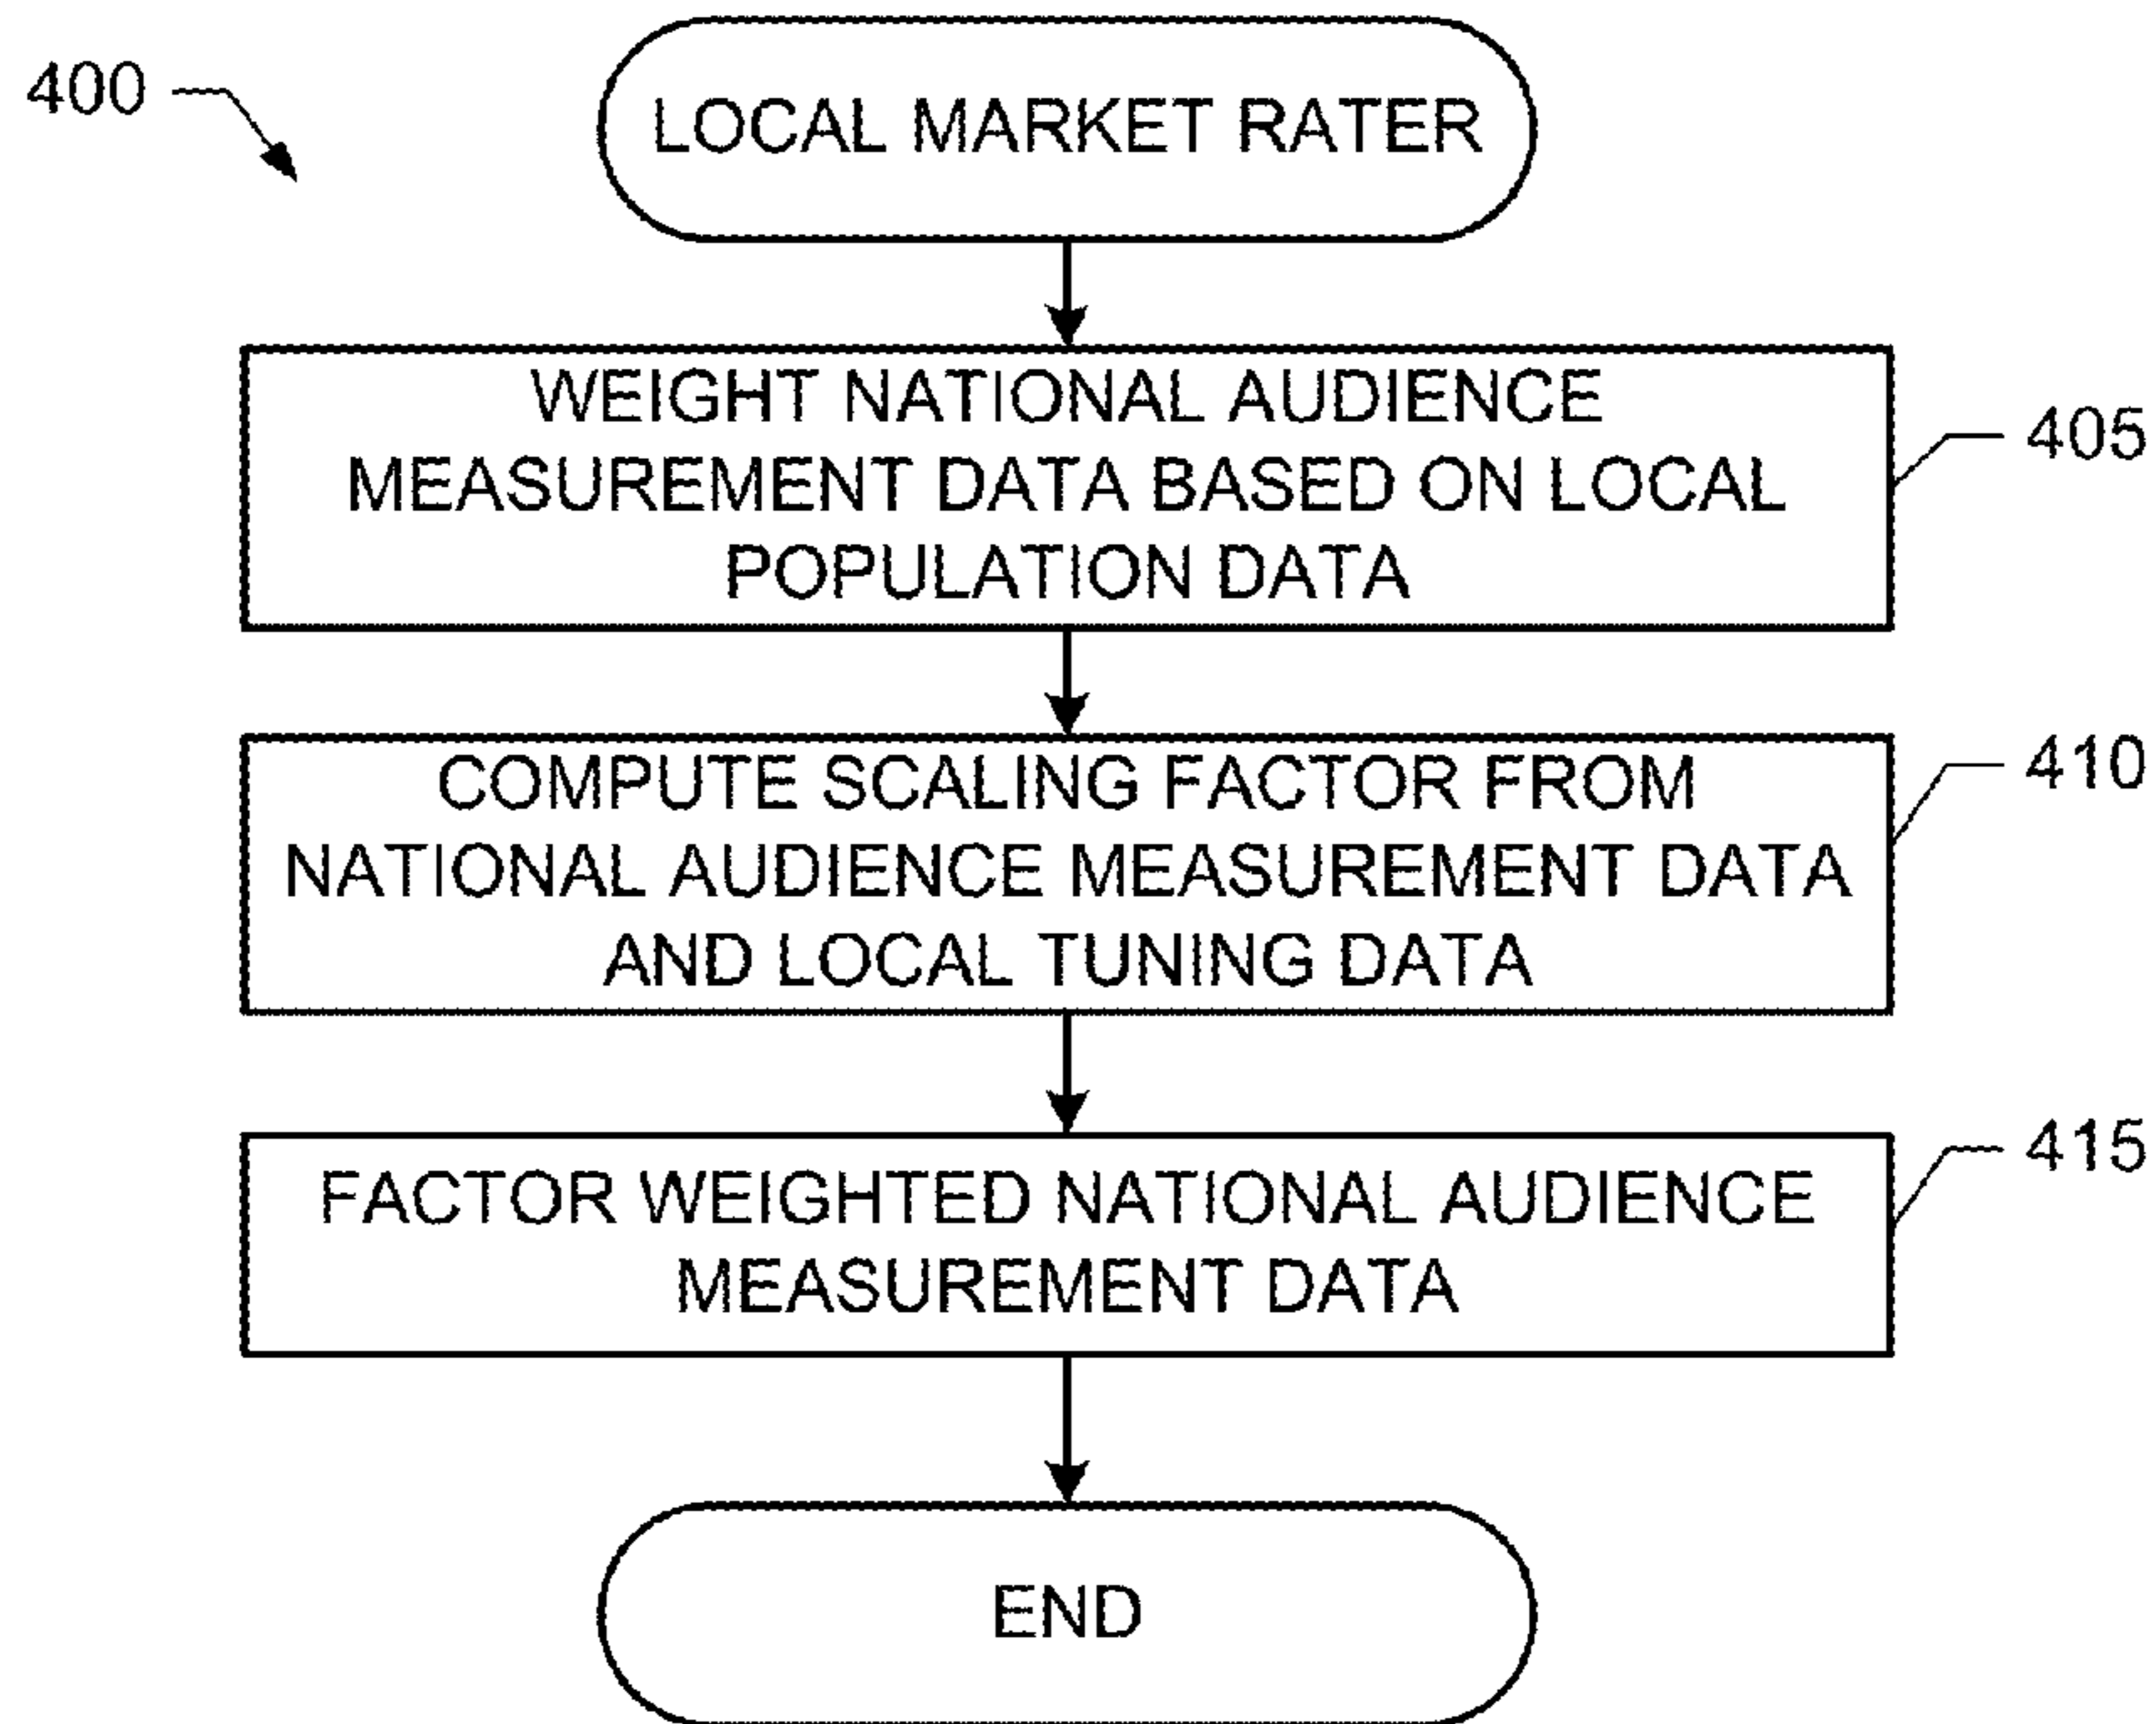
400

LOCAL MARKET RATER

WEIGHT NATIONAL AUDIENCE MEASUREMENT DATA BASED ON LOCAL POPULATION DATA

405

COMPUTE SCALING FACTOR FROM NATIONAL AUDIENCE MEASUREMENT DATA AND LOCAL TUNING DATA

410

FACTOR WEIGHTED NATIONAL AUDIENCE MEASUREMENT DATA

415

END